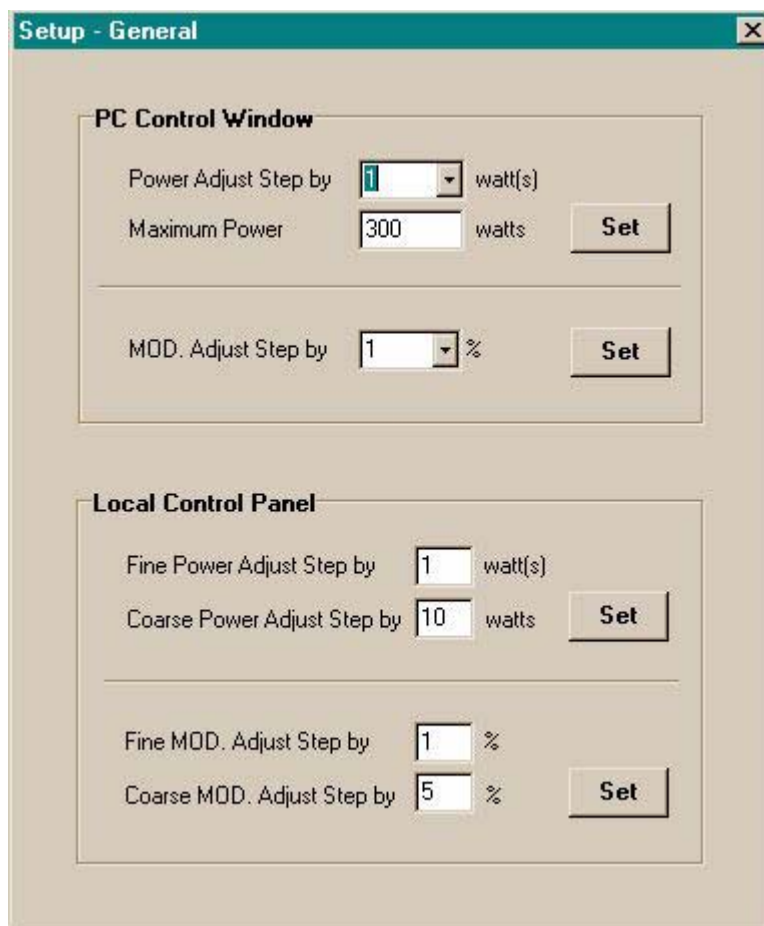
Setup - General

PC Control Window

Power Adjust Step by 1 watt(s)

Maximum Power 300 watts Set

MOD. Adjust Step by 1 % Set

Local Control Panel

Fine Power Adjust Step by 1 watt(s)

Coarse Power Adjust Step by 10 watts Set

Fine MOD. Adjust Step by 1 %

Coarse MOD. Adjust Step by 5 % Set